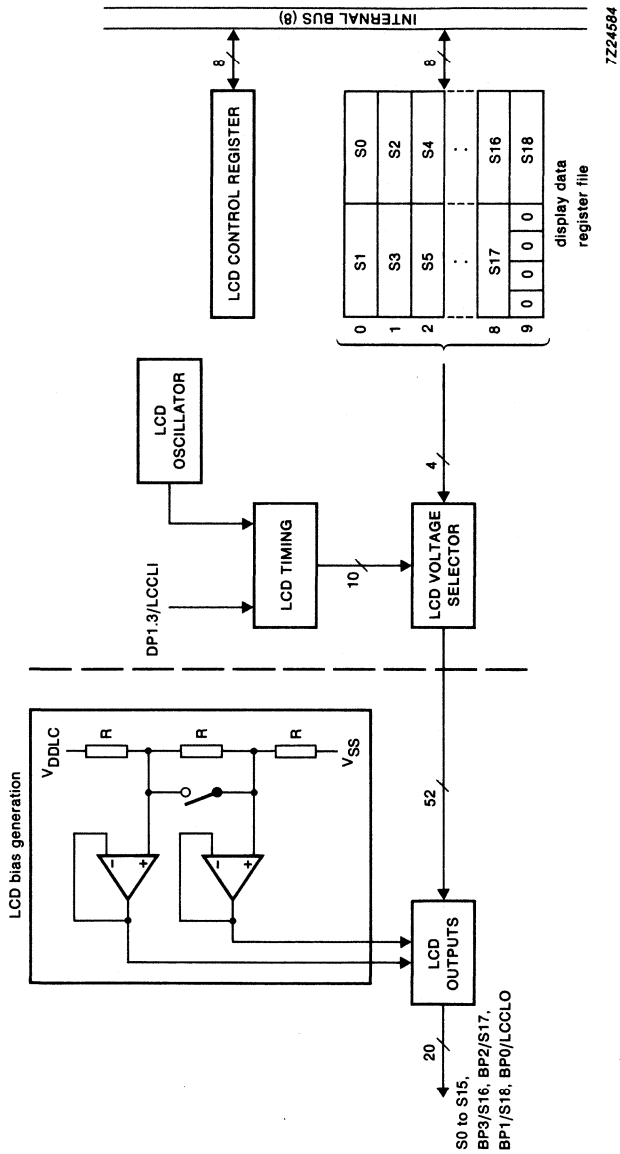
INTERNAL BUS (8)

7Z24584

8

8

LCD CONTROL REGISTER

| | | |
|---|---|---|
| 0 | S1 | S0 |
| 1 | S3 | S2 |
| 2 | S5 | S4 |
| | : | : |
| 8 | S17 | S16 |
| 9 | 0 0 0 0 | S18 |

display data register file

LCD OSCILLATOR

4

DP1.3/LCCLI

LCD TIMING

10

LCD VOLTAGE SELECTOR

LCD bias generation

$V_{DDLC}$

R

R

R

$V_{SS}$

52

LCD OUTPUTS

20

S0 to S15, BP3/S16, BP2/S17, BP1/S18, BP0/LCCLO